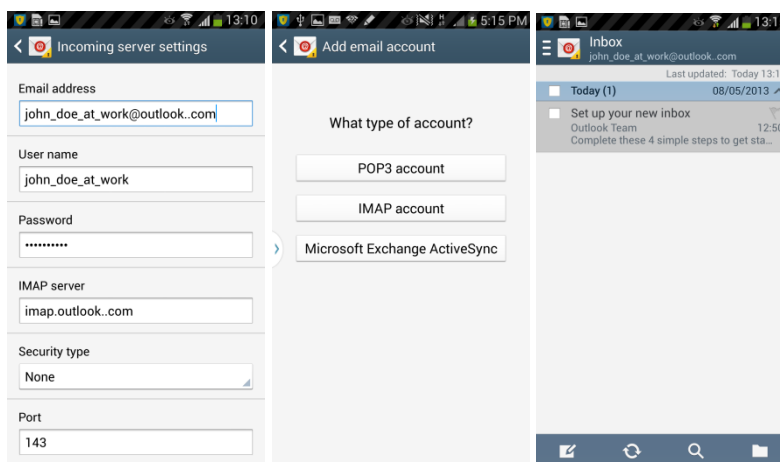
13:10

Incoming server settings

Email address

john_doe_at_work@outlook..com

User name

john_doe_at_work

Password

••••••••••

IMAP server

imap.outlook..com

Security type

None

Port

143

5:15 PM

Add email account

What type of account?

POP3 account

IMAP account

Microsoft Exchange ActiveSync

13:1

Inbox

john_doe_at_work@outlook..com

Last updated: Today 13:1

Today (1)

08/05/2013

Set up your new inbox

Outlook Team

12:5

Complete these 4 simple steps to get sta...